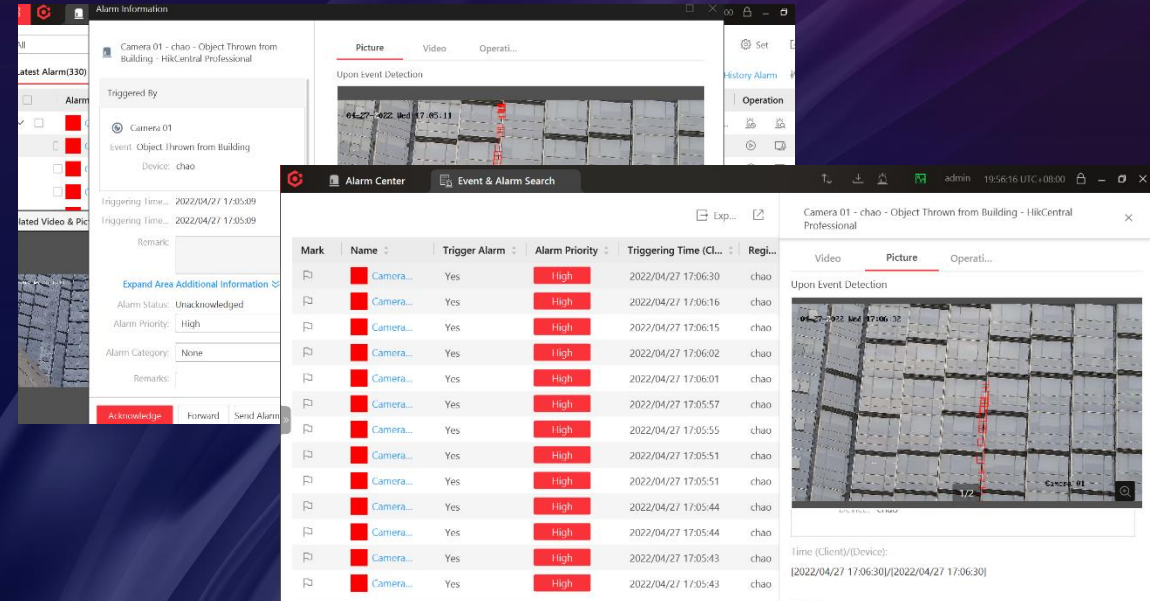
Alarm Information

Camera 01 - chao - Object Thrown from Building - HikCentral Professional

Picture Video Operati...

Upon Event Detection

04-27-2022 Wed 17:05:11

Triggered By

Camera 01

Event: Object Thrown from Building

Device: chao

Triggering Time: 2022/04/27 17:05:09

Triggering Time: 2022/04/27 17:05:09

Remark:

Expand Area Additional Information

Alarm Status: Unacknowledged

Alarm Priority: High

Alarm Category: None

Remarks:

Acknowledge Forward Send Alarm

All

Latest Alarm(330)

Alarm

lated Video & Pic

Set

History Alarm

Operation

Alarm Center Event & Alarm Search

admin 19:56:16 UTC+08:00

Exp...

| Mark | Name | Trigger Alarm | Alarm Priority | Triggering Time (Cl... | Regi... |
|---|---|---|---|---|---|
| | Camera... | Yes | High | 2022/04/27 17:06:30 | chao |
| | Camera... | Yes | High | 2022/04/27 17:06:16 | chao |
| | Camera... | Yes | High | 2022/04/27 17:06:15 | chao |
| | Camera... | Yes | High | 2022/04/27 17:06:02 | chao |
| | Camera... | Yes | High | 2022/04/27 17:06:01 | chao |
| | Camera... | Yes | High | 2022/04/27 17:05:57 | chao |
| | Camera... | Yes | High | 2022/04/27 17:05:55 | chao |
| | Camera... | Yes | High | 2022/04/27 17:05:51 | chao |
| | Camera... | Yes | High | 2022/04/27 17:05:51 | chao |
| | Camera... | Yes | High | 2022/04/27 17:05:44 | chao |
| | Camera... | Yes | High | 2022/04/27 17:05:44 | chao |
| | Camera... | Yes | High | 2022/04/27 17:05:43 | chao |
| | Camera... | Yes | High | 2022/04/27 17:05:43 | chao |

Camera 01 - chao - Object Thrown from Building - HikCentral Professional

Video Picture Operati...

Upon Event Detection

04-27-2022 Wed 17:06:32

Camera 01

1/2

Device: chao

Time (Client)/(Device):

[2022/04/27 17:06:30]/[2022/04/27 17:06:30]